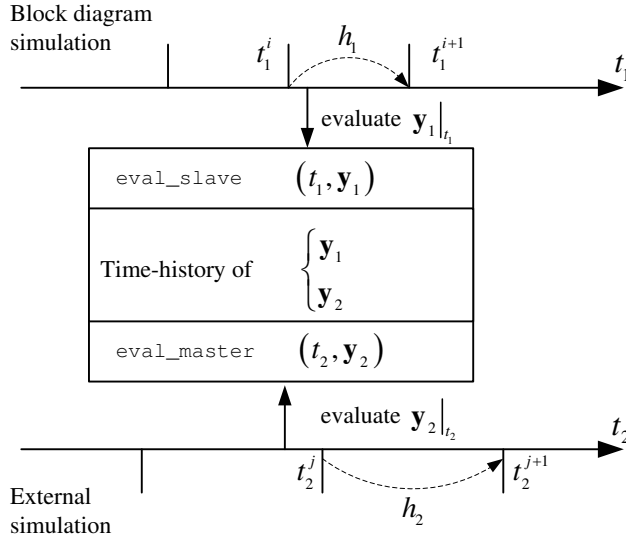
Block diagram simulation

$t_1^i$

$h_1$

$t_1^{i+1}$

$t_1$

evaluate $\mathbf{y}_1|_{t_1}$

eval_slave $(t_1, \mathbf{y}_1)$

Time-history of $\begin{cases} \mathbf{y}_1 \\ \mathbf{y}_2 \end{cases}$

eval_master $(t_2, \mathbf{y}_2)$

evaluate $\mathbf{y}_2|_{t_2}$

$t_2$

$t_2^j$

$t_2^{j+1}$

$h_2$

External simulation